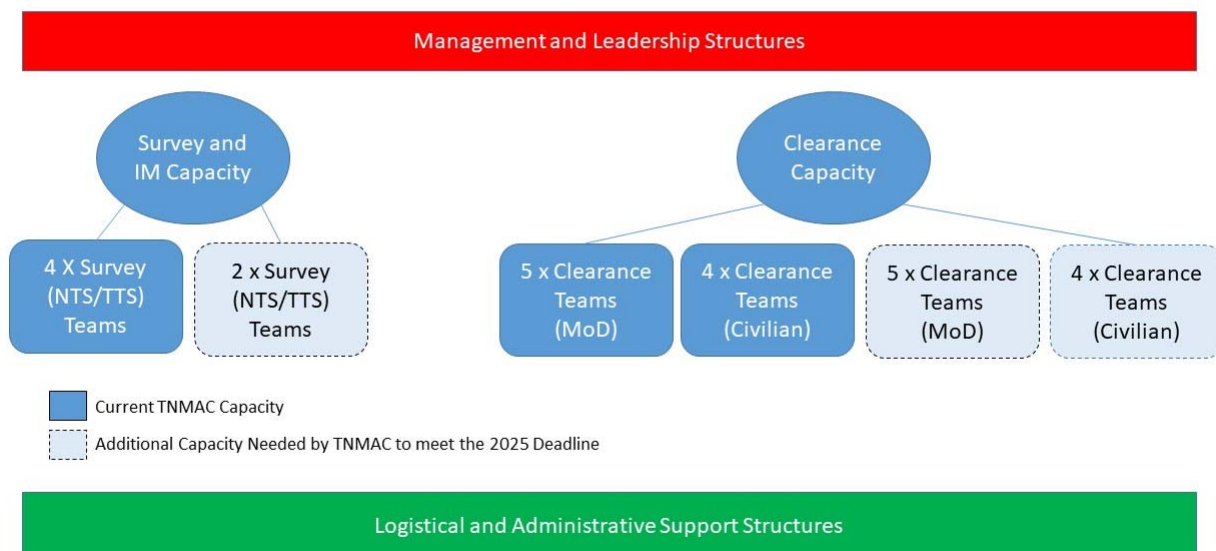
Management and Leadership Structures

Survey and IM Capacity

4 X Survey (NTS/TTS) Teams

2 x Survey (NTS/TTS) Teams

Clearance Capacity

5 x Clearance Teams (MoD)

4 x Clearance Teams (Civilian)

5 x Clearance Teams (MoD)

4 x Clearance Teams (Civilian)

Current TNMAC Capacity

Additional Capacity Needed by TNMAC to meet the 2025 Deadline

Logistical and Administrative Support Structures